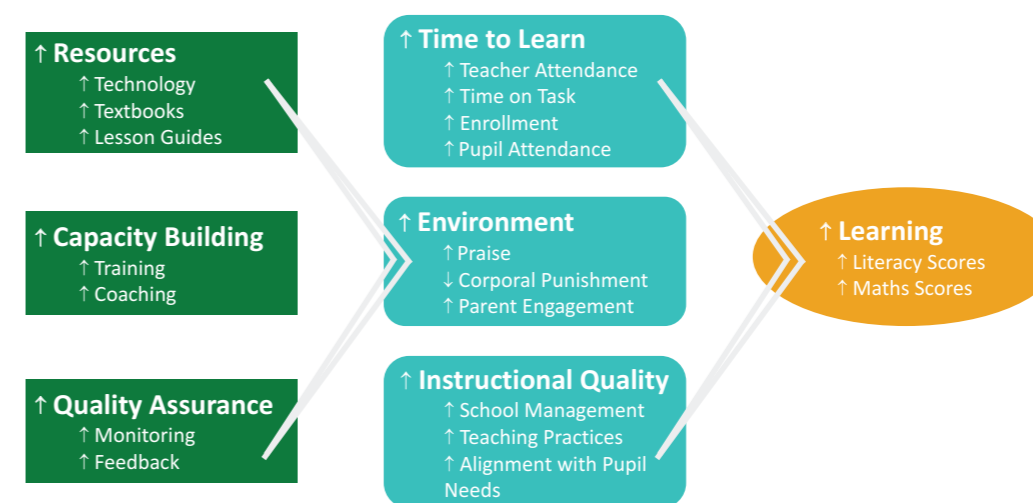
↑ Resources
↑ Technology
↑ Textbooks
↑ Lesson Guides

↑ Capacity Building
↑ Training
↑ Coaching

↑ Quality Assurance
↑ Monitoring
↑ Feedback

↑ Time to Learn
↑ Teacher Attendance
↑ Time on Task
↑ Enrollment
↑ Pupil Attendance

↑ Environment
↑ Praise
↓ Corporal Punishment
↑ Parent Engagement

↑ Instructional Quality
↑ School Management
↑ Teaching Practices
↑ Alignment with Pupil Needs

↑ Learning
↑ Literacy Scores
↑ Maths Scores